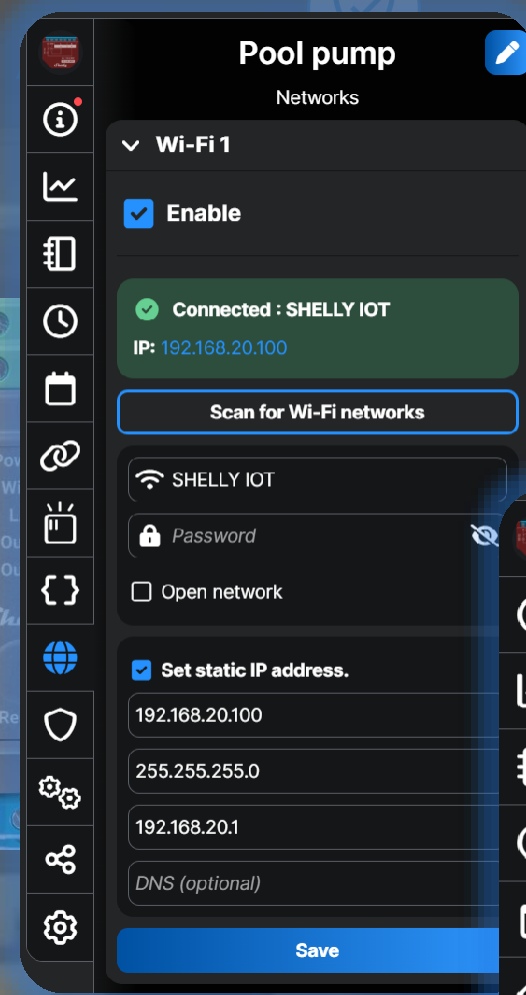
Pool pump

Networks

Wi-Fi 1

Enable

Connected : SHELLY IOT

IP: 192.168.20.100

Scan for Wi-Fi networks

SHELLY IOT

Password

Open network

Set static IP address.

192.168.20.100

255.255.255.0

192.168.20.1

DNS (optional)

Save